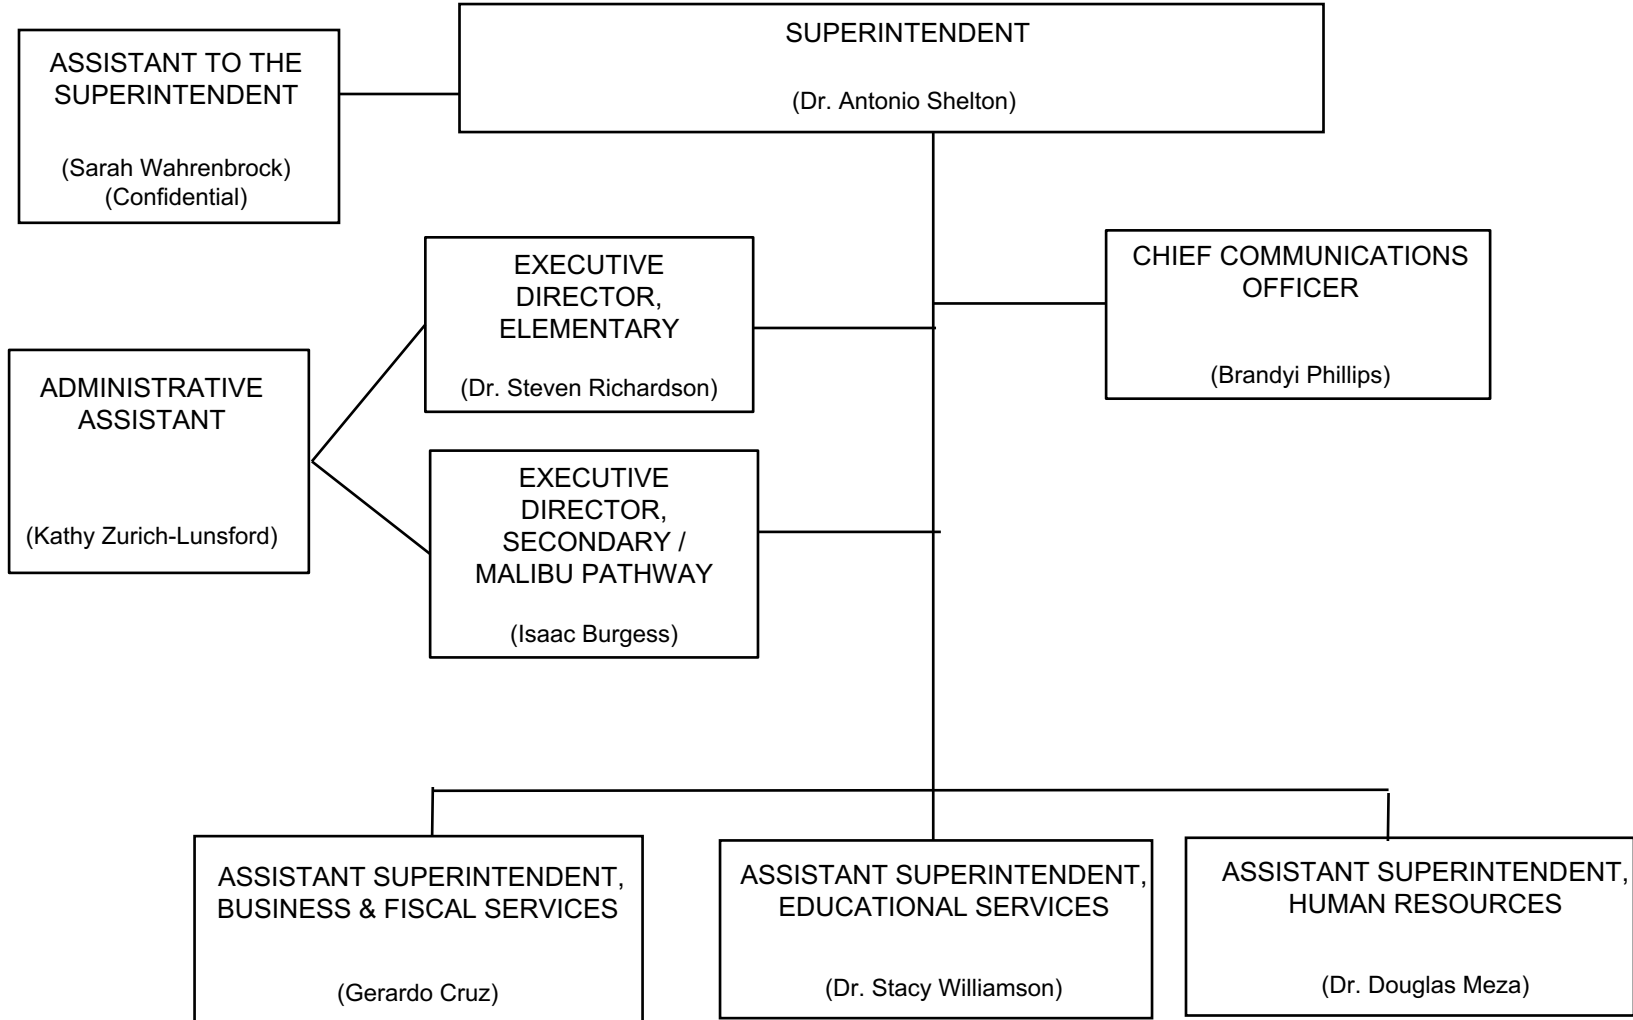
ASSISTANT TO THE SUPERINTENDENT

(Sarah Wahrenbrock)
(Confidential)

SUPERINTENDENT

(Dr. Antonio Shelton)

EXECUTIVE DIRECTOR, ELEMENTARY

(Dr. Steven Richardson)

CHIEF COMMUNICATIONS OFFICER

(Brandyi Phillips)

ADMINISTRATIVE ASSISTANT

(Kathy Zurich-Lunsford)

EXECUTIVE DIRECTOR, SECONDARY / MALIBU PATHWAY

(Isaac Burgess)

ASSISTANT SUPERINTENDENT, BUSINESS & FISCAL SERVICES

(Gerardo Cruz)

ASSISTANT SUPERINTENDENT, EDUCATIONAL SERVICES

(Dr. Stacy Williamson)

ASSISTANT SUPERINTENDENT, HUMAN RESOURCES

(Dr. Douglas Meza)